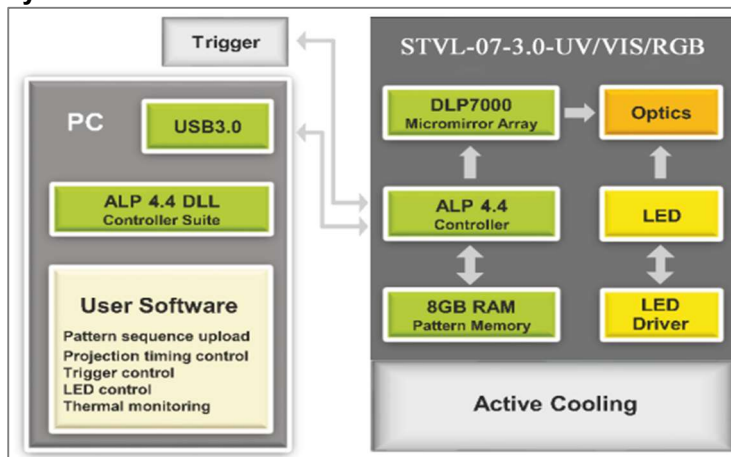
Trigger

PC

USB3.0

ALP 4.4 DLL
Controller Suite

User Software
Pattern sequence upload
Projection timing control
Trigger control
LED control
Thermal monitoring

STVL-07-3.0-UV/VIS/RGB

DLP7000
Micromirror Array

Optics

ALP 4.4
Controller

LED

8GB RAM
Pattern Memory

LED
Driver

Active Cooling